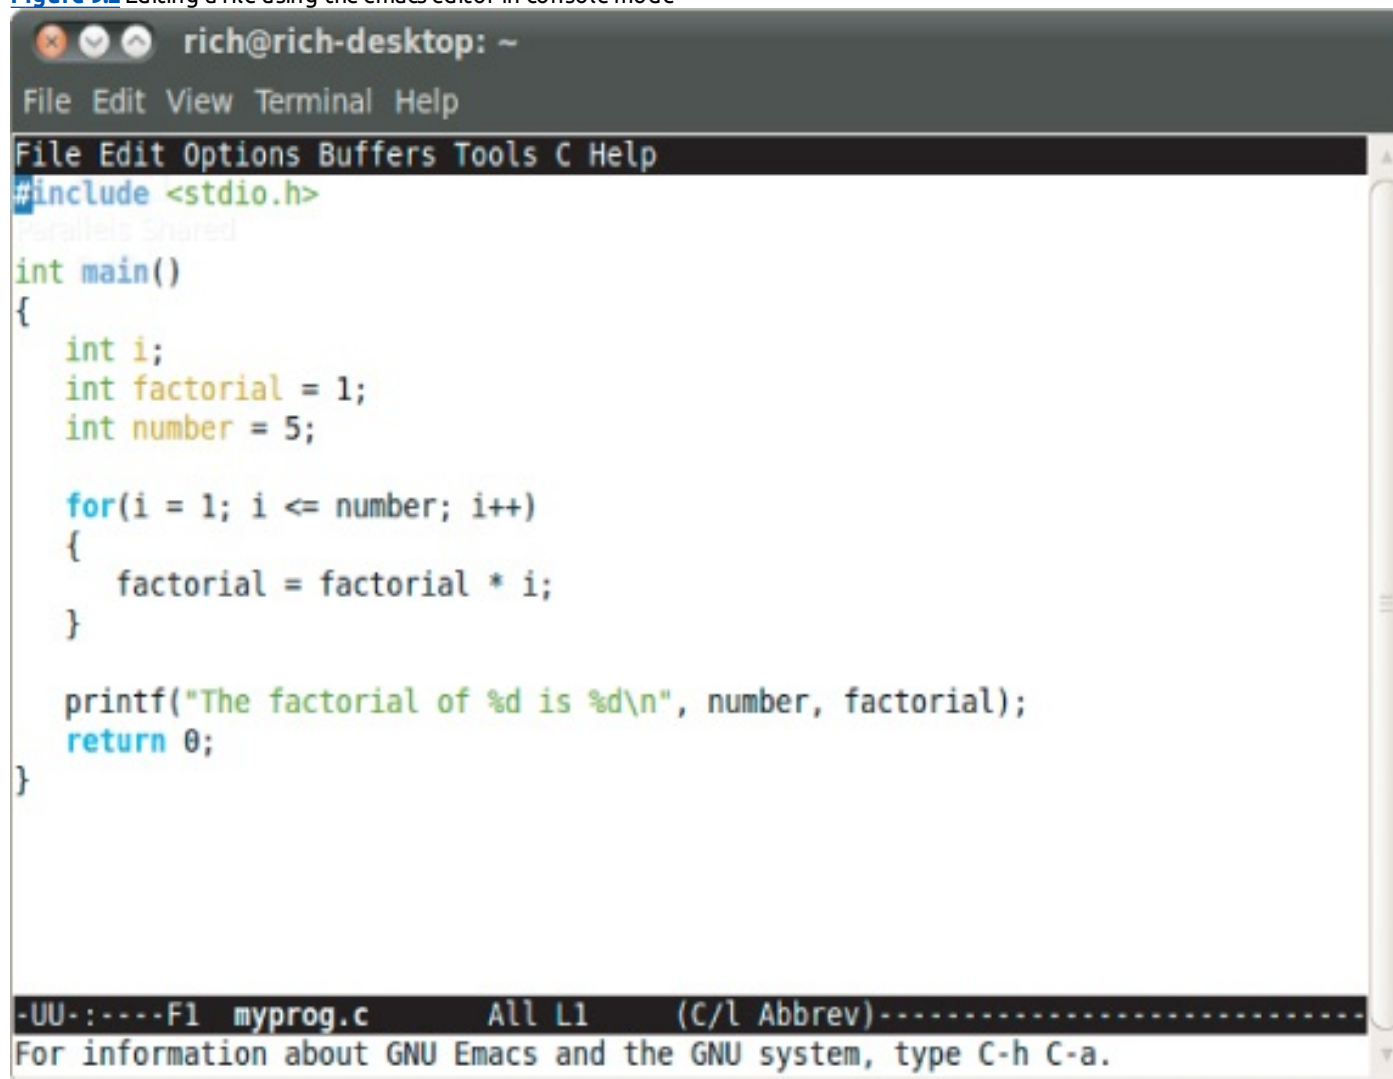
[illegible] Editing a file using the emacs editor in console mode

rich@rich-desktop: ~

File Edit View Terminal Help

File Edit Options Buffers Tools C Help

#include <stdio.h>
Parallels Shared

int main()
{
   int i;
   int factorial = 1;
   int number = 5;

   for(i = 1; i <= number; i++)
   {
      factorial = factorial * i;
   }

   printf("The factorial of %d is %d\n", number, factorial);
   return 0;
}

-UU-:----F1  myprog.c       All L1      (C/l Abbrev)----------------------------

For information about GNU Emacs and the GNU system, type C-h C-a.